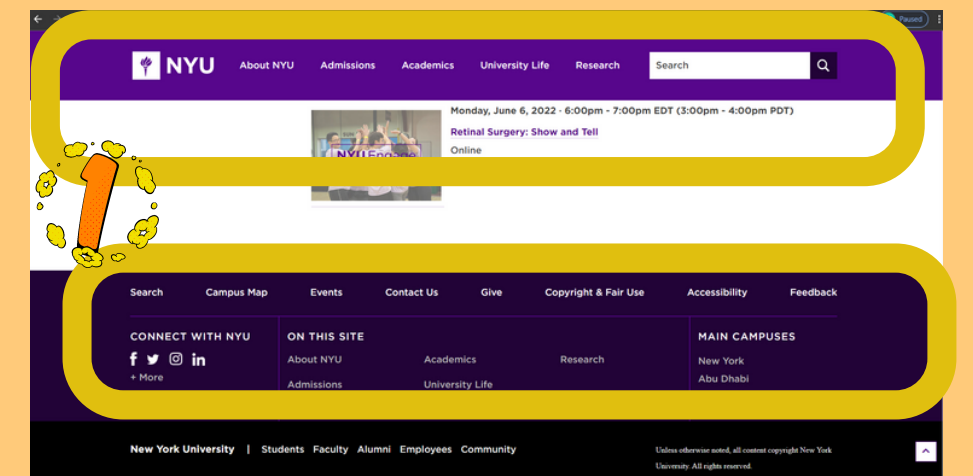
Paused

NYU About NYU Admissions Academics University Life Research Search

Monday, June 6, 2022 · 6:00pm - 7:00pm EDT (3:00pm - 4:00pm PDT)

Retinal Surgery: Show and Tell

Online

NYU Engage

1

Search Campus Map Events Contact Us Give Copyright & Fair Use Accessibility Feedback

CONNECT WITH NYU

+ More

ON THIS SITE

About NYU Academics Research

Admissions University Life

MAIN CAMPUSES

New York

Abu Dhabi

New York University | Students Faculty Alumni Employees Community

Unless otherwise noted, all content copyright New York University. All rights reserved.